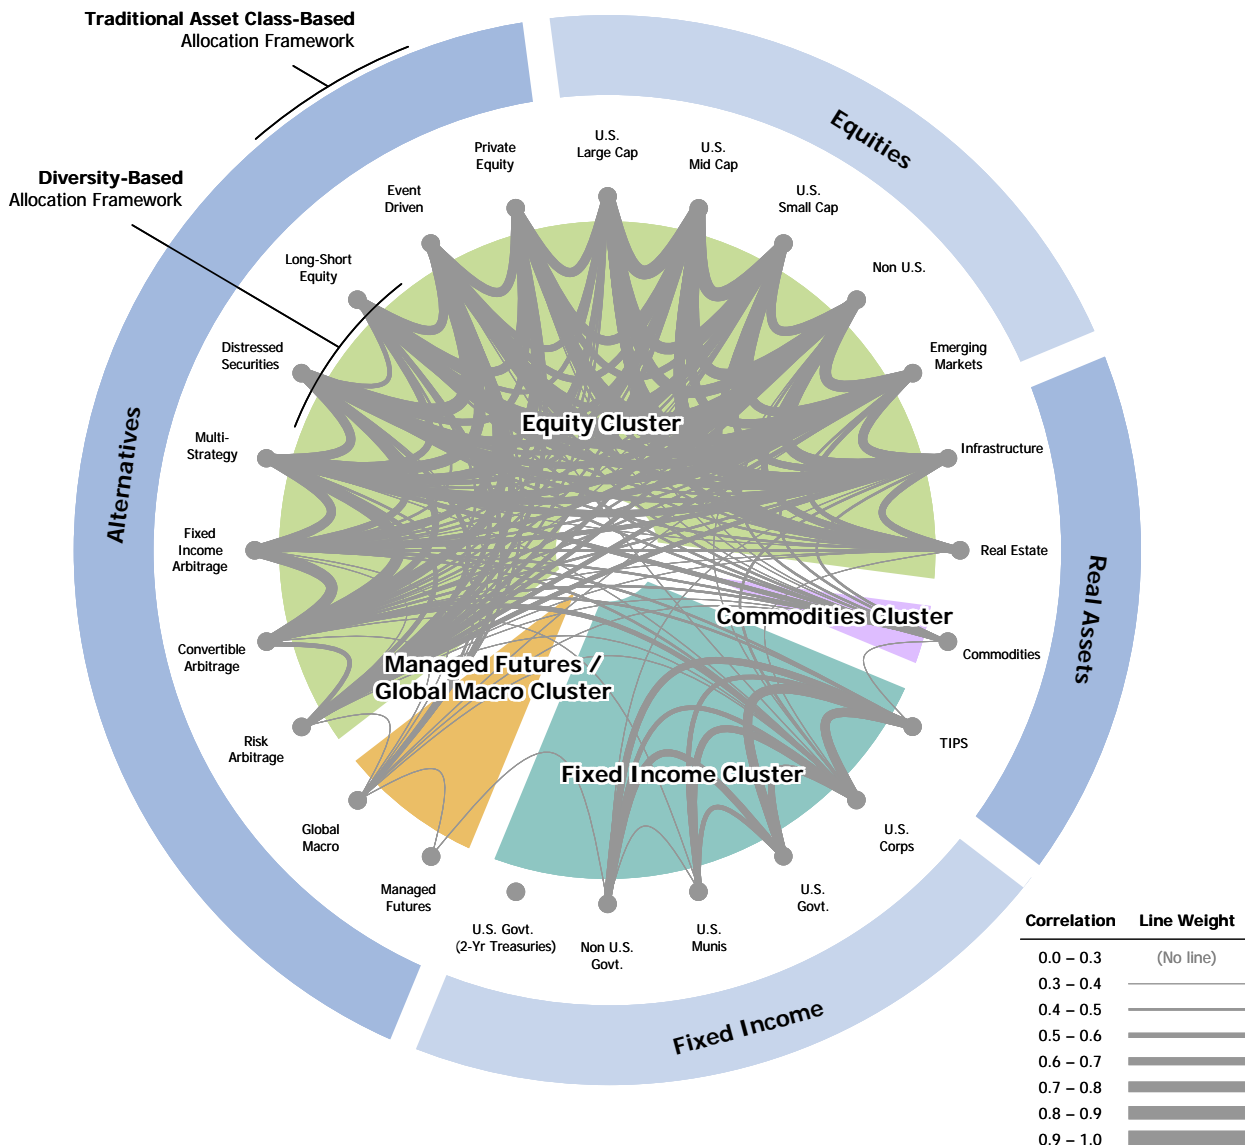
Traditional Asset Class-Based
Allocation Framework

Diversity-Based
Allocation Framework

Equities

Real Assets

Fixed Income

Alternatives

U.S.
Large Cap

U.S.
Mid Cap

U.S.
Small Cap

Non U.S.

Emerging
Markets

Infrastructure

Real Estate

Commodities

TIPS

U.S.
Corps

U.S.
Govt.

U.S.
Munis

Non U.S.
Govt.

U.S. Govt.
(2-Yr Treasuries)

Managed
Futures

Global
Macro

Risk
Arbitrage

Convertible
Arbitrage

Fixed
Income
Arbitrage

Multi-
Strategy

Distressed
Securities

Long-Short
Equity

Event
Driven

Private
Equity

Equity Cluster

Commodities Cluster

Managed Futures /
Global Macro Cluster

Fixed Income Cluster

| Correlation | Line Weight |
|---|---|
| 0.0 – 0.3 | (No line) |
| 0.3 – 0.4 | |
| 0.4 – 0.5 | |
| 0.5 – 0.6 | |
| 0.6 – 0.7 | |
| 0.7 – 0.8 | |
| 0.8 – 0.9 | |
| 0.9 – 1.0 | |